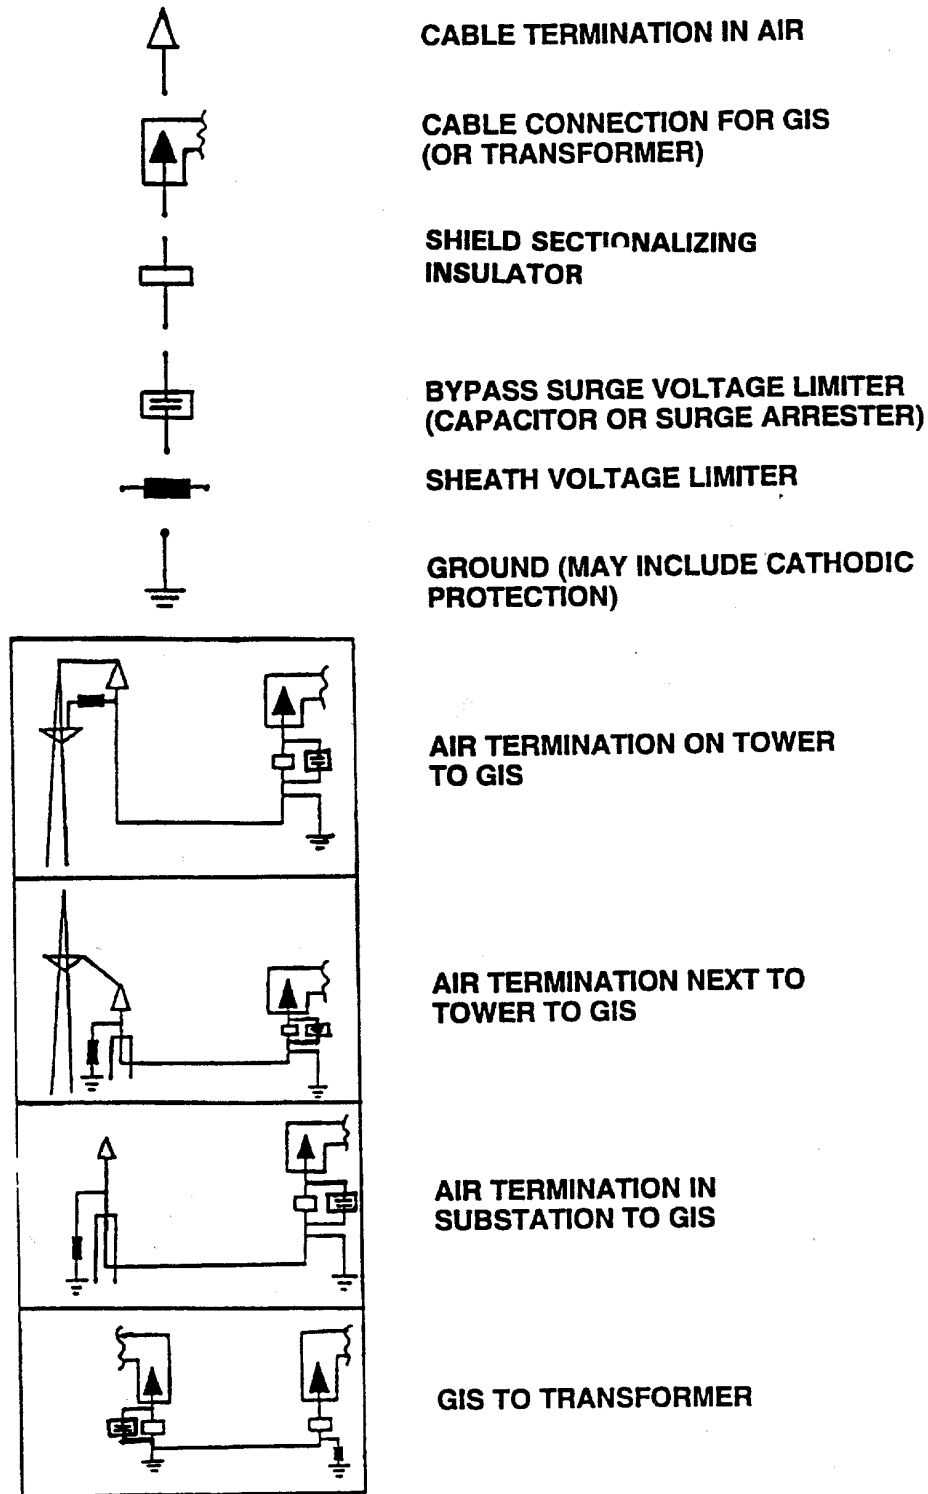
CABLE TERMINATION IN AIR

CABLE CONNECTION FOR GIS (OR TRANSFORMER)

SHIELD SECTIONALIZING INSULATOR

BYPASS SURGE VOLTAGE LIMITER (CAPACITOR OR SURGE ARRESTER)

SHEATH VOLTAGE LIMITER

GROUND (MAY INCLUDE CATHODIC PROTECTION)

AIR TERMINATION ON TOWER TO GIS

AIR TERMINATION NEXT TO TOWER TO GIS

AIR TERMINATION IN SUBSTATION TO GIS

GIS TO TRANSFORMER